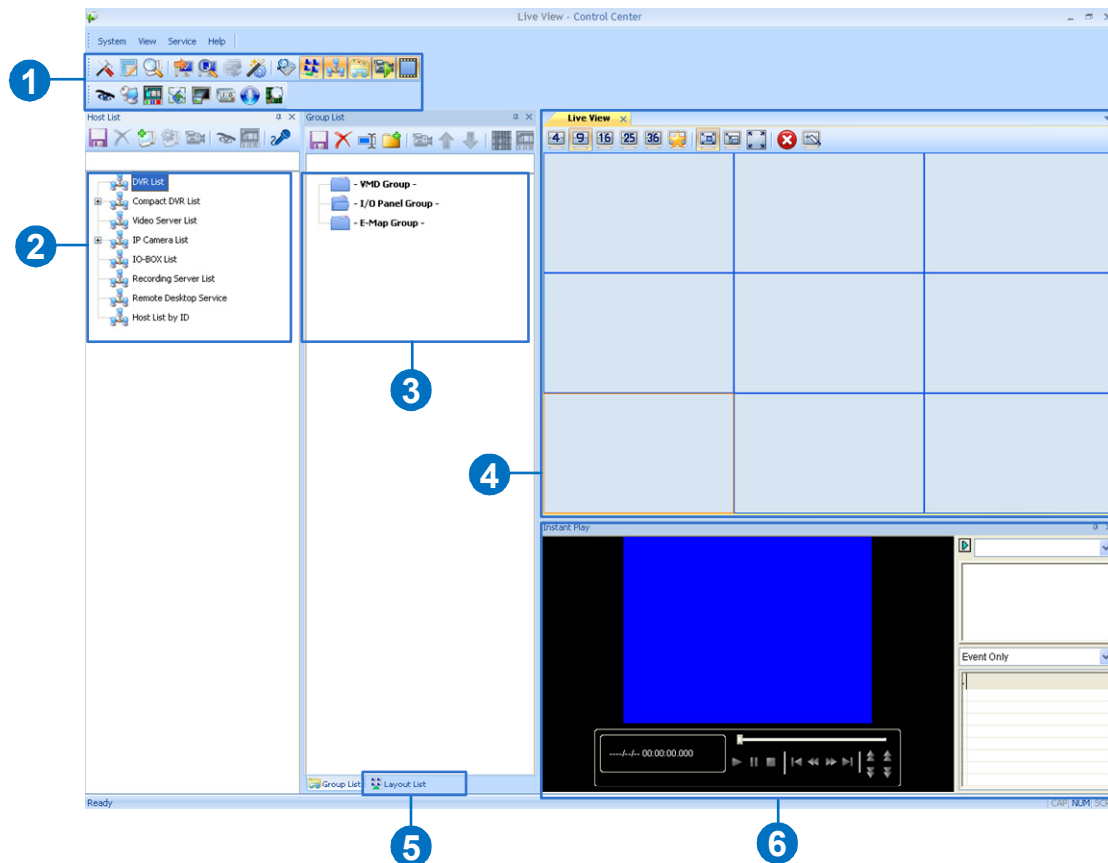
Live View - Control Center

System View Service Help

1

Host List

DVR List
Compact DVR List
Video Server List
IP Camera List
IO-BOX List
Recording Server List
Remote Desktop Service
Host List by ID

2

Group List

- VMD Group -
- I/O Panel Group -
- E-Map Group -

3

Live View

4 9 16 25 36

4

Instant Play

Event Only

----/--/-- 00:00:00.000

Group List Layout List

5

6

Ready

CAP NUM SCR